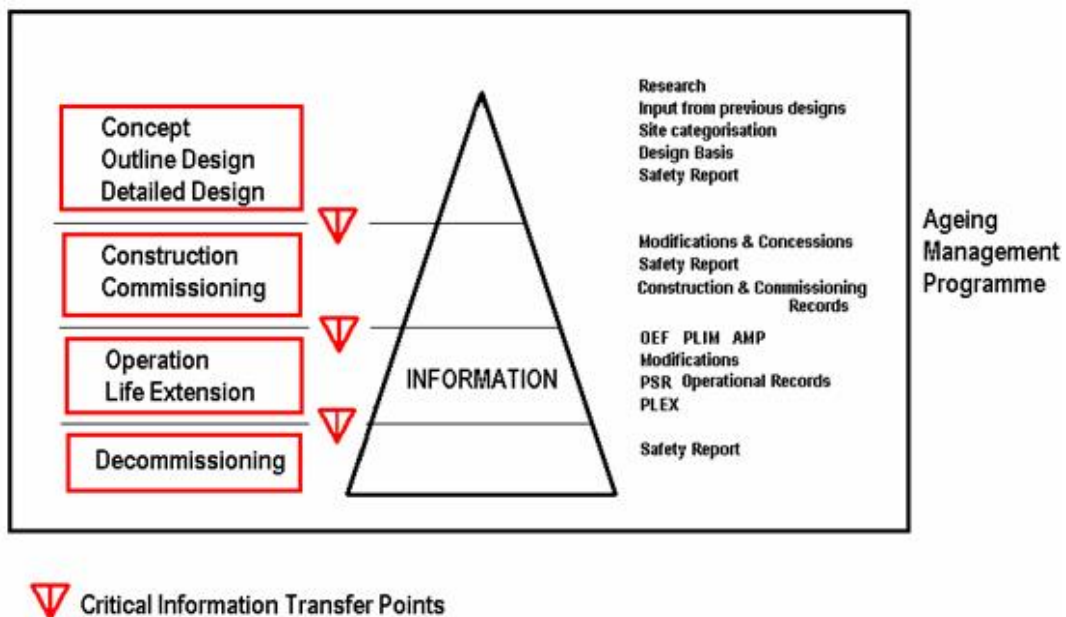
Concept
Outline Design
Detailed Design

Research
Input from previous designs
Site categorisation
Design Basis
Safety Report

Ageing Management Programme

Construction
Commissioning

Modifications & Concessions
Safety Report
Construction & Commissioning Records

Operation
Life Extension

INFORMATION

OEF PLIM AMP
Modifications
PSR Operational Records
PLEX

Decommissioning

Safety Report

Critical Information Transfer Points